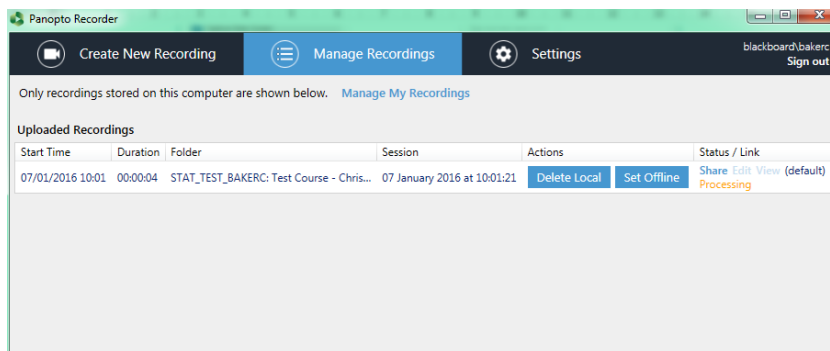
Panopto Recorder

Create New Recording
Manage Recordings
Settings
blackboard\bakerc
Sign out

Only recordings stored on this computer are shown below. Manage My Recordings

Uploaded Recordings

| Start Time | Duration | Folder | Session | Actions | Status / Link |
|---|---|---|---|---|---|
| 07/01/2016 10:01 | 00:00:04 | STAT_TEST_BAKERC: Test Course - Chris... | 07 January 2016 at 10:01:21 | Delete Local Set Offline | Share Edit View (default) Processing |